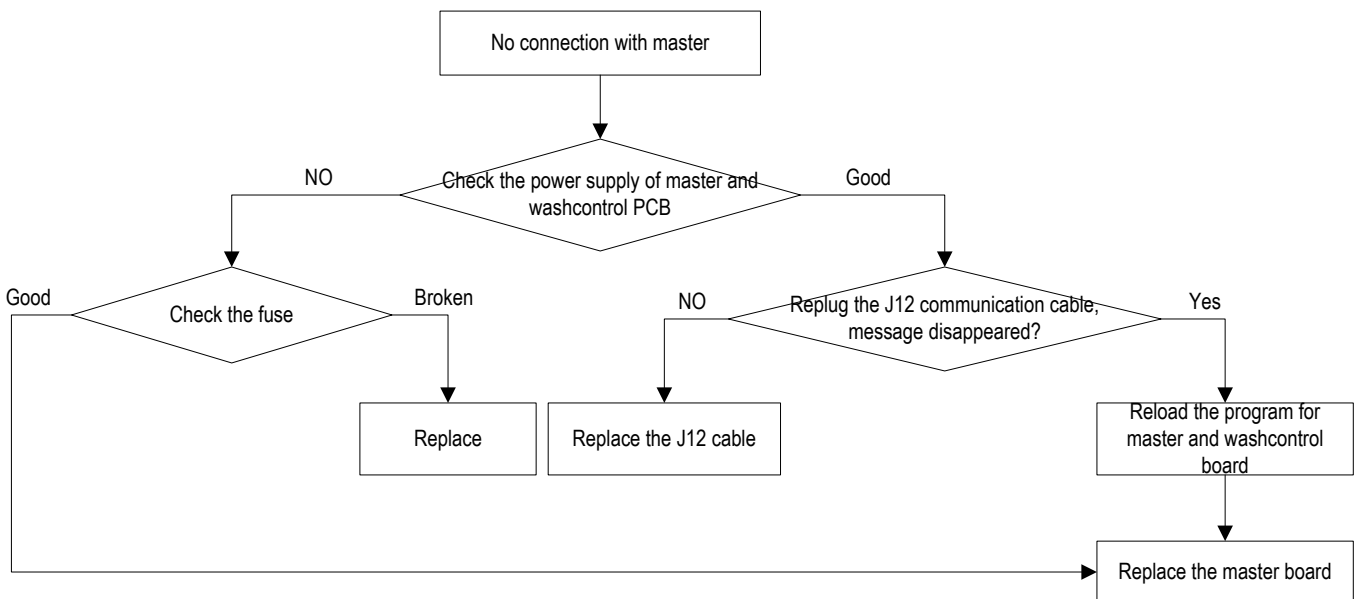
No connection with master

NO

Check the power supply of master and washcontrol PCB

Good

Good

Check the fuse

Broken

NO

Replug the J12 communication cable, message disappeared?

Yes

Replace

Replace the J12 cable

Reload the program for master and washcontrol board

Replace the master board